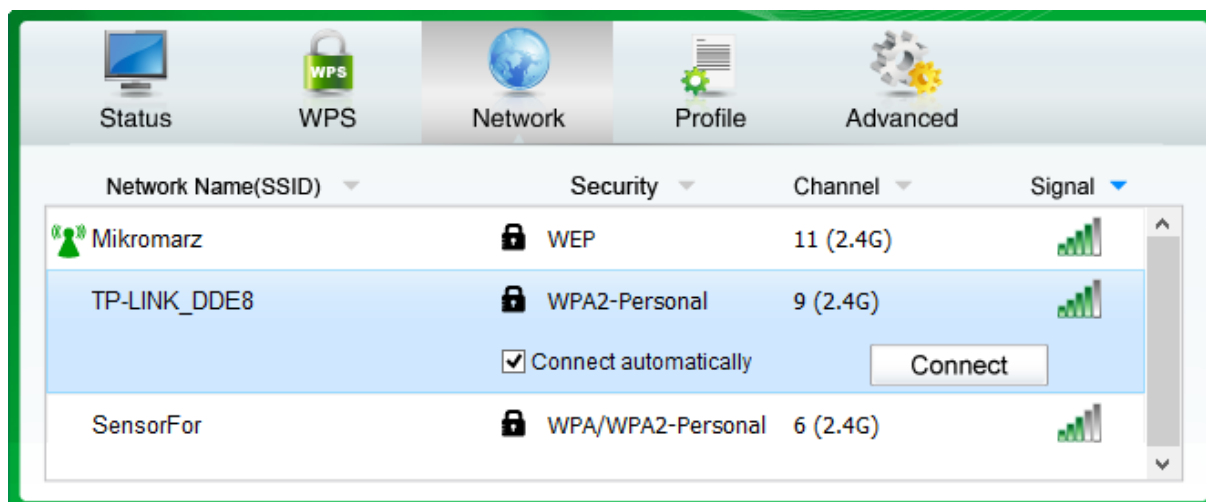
WPS

Status WPS Network Profile Advanced

| Network Name(SSID) | Security | Channel | Signal |
|---|---|---|---|
| Mikromarz | WEP | 11 (2.4G) | |
| TP-LINK_DDE8 | WPA2-Personal | 9 (2.4G) | |
| SensorFor | WPA/WPA2-Personal | 6 (2.4G) | |

☑ Connect automatically

Connect